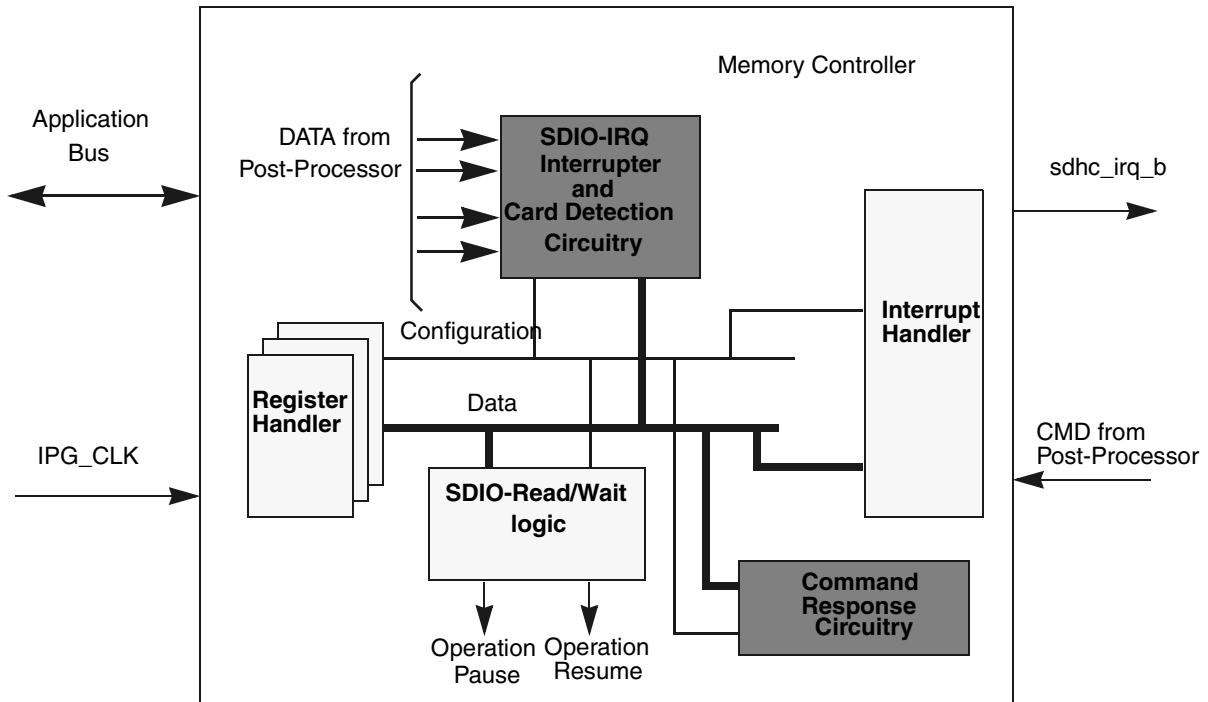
Memory Controller

Application Bus

DATA from Post-Processor

SDIO-IRQ Interrupter and Card Detection Circuitry

sdhc_irq_b

Interrupt Handler

Configuration

Register Handler

Data

IPG_CLK

CMD from Post-Processor

SDIO-Read/Wait logic

Command Response Circuitry

Operation Pause

Operation Resume